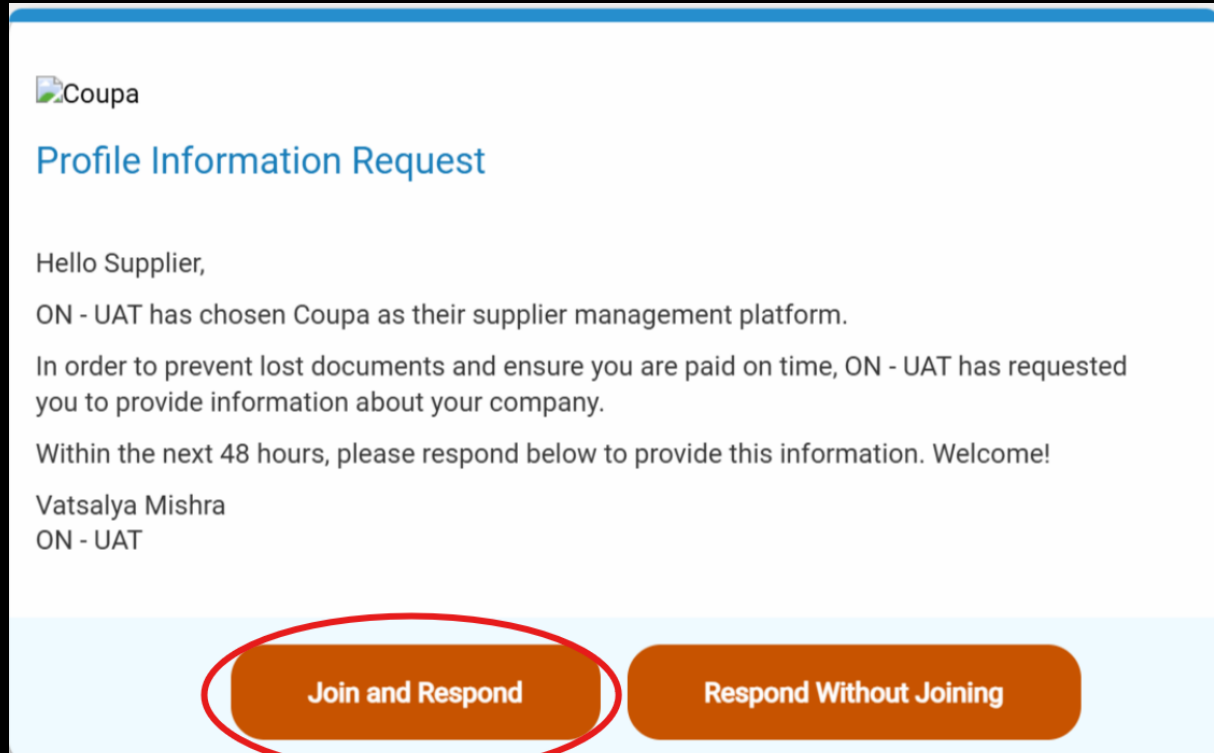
Coupa

Profile Information Request

Hello Supplier,

ON - UAT has chosen Coupa as their supplier management platform.

In order to prevent lost documents and ensure you are paid on time, ON - UAT has requested you to provide information about your company.

Within the next 48 hours, please respond below to provide this information. Welcome!

Vatsalya Mishra
ON - UAT

Join and Respond

Respond Without Joining